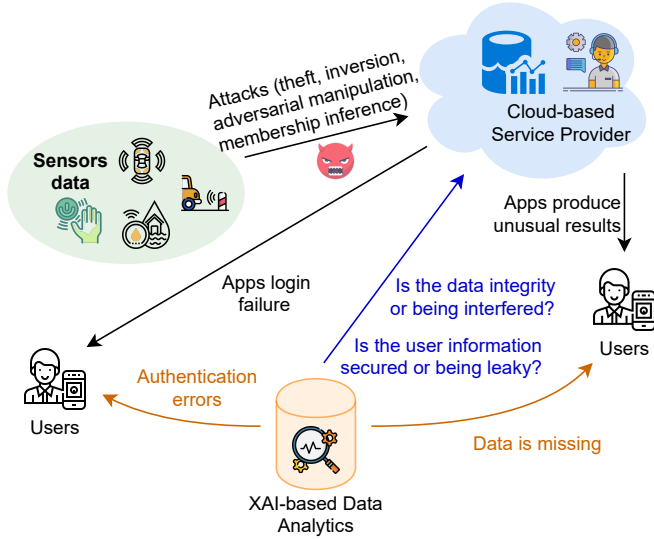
Attacks (theft, inversion, adversarial manipulation, membership inference)

Cloud-based Service Provider

Sensors data

Apps produce unusual results

Apps login failure

Is the data integrity or being interfered?

Is the user information secured or being leaky?

Users

Authentication errors

Users

Data is missing

XAI-based Data Analytics